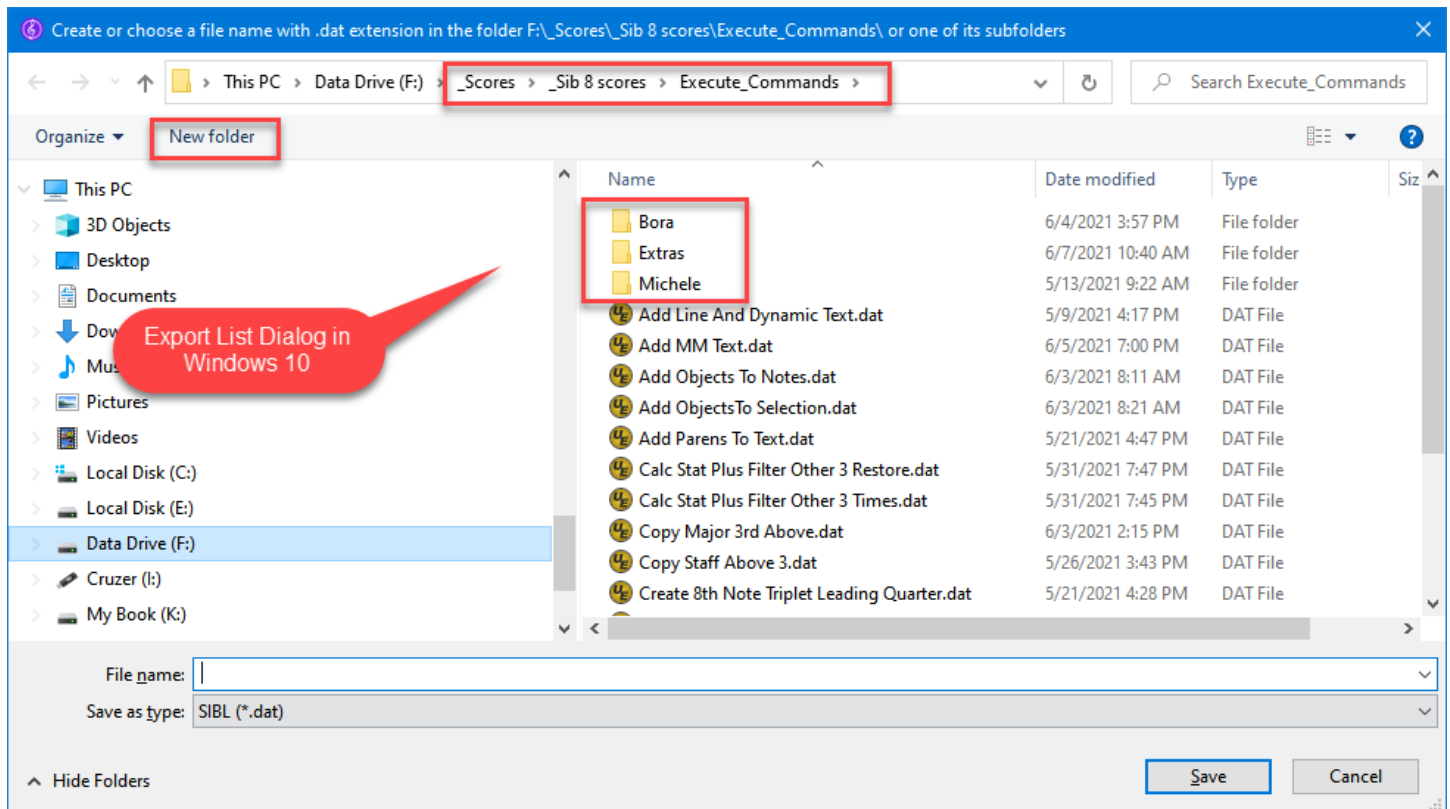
Create or choose a file name with .dat extension in the folder F:\_Scores\_Sib 8 scores\Execute_Commands\ or one of its subfolders

This PC > Data Drive (F:) > _Scores > _Sib 8 scores > Execute_Commands >

Search Execute_Commands

Organize ▾ New folder

This PC
3D Objects
Desktop
Documents
Dow
Mus
Pictures
Videos
Local Disk (C:)
Local Disk (E:)
Data Drive (F:)
Cruzer (I:)
My Book (K:)

Export List Dialog in Windows 10

| Name | Date modified | Type | Siz |
|---|---|---|---|
| Bora | 6/4/2021 3:57 PM | File folder | |
| Extras | 6/7/2021 10:40 AM | File folder | |
| Michele | 5/13/2021 9:22 AM | File folder | |
| Add Line And Dynamic Text.dat | 5/9/2021 4:17 PM | DAT File | |
| Add MM Text.dat | 6/5/2021 7:00 PM | DAT File | |
| Add Objects To Notes.dat | 6/3/2021 8:11 AM | DAT File | |
| Add ObjectsTo Selection.dat | 6/3/2021 8:21 AM | DAT File | |
| Add Parens To Text.dat | 5/21/2021 4:47 PM | DAT File | |
| Calc Stat Plus Filter Other 3 Restore.dat | 5/31/2021 7:47 PM | DAT File | |
| Calc Stat Plus Filter Other 3 Times.dat | 5/31/2021 7:45 PM | DAT File | |
| Copy Major 3rd Above.dat | 6/3/2021 2:15 PM | DAT File | |
| Copy Staff Above 3.dat | 5/26/2021 3:43 PM | DAT File | |
| Create 8th Note Triplet Leading Quarter.dat | 5/21/2021 4:28 PM | DAT File | |

File name:
Save as type: SIBL (*.dat)

Hide Folders
Save
Cancel